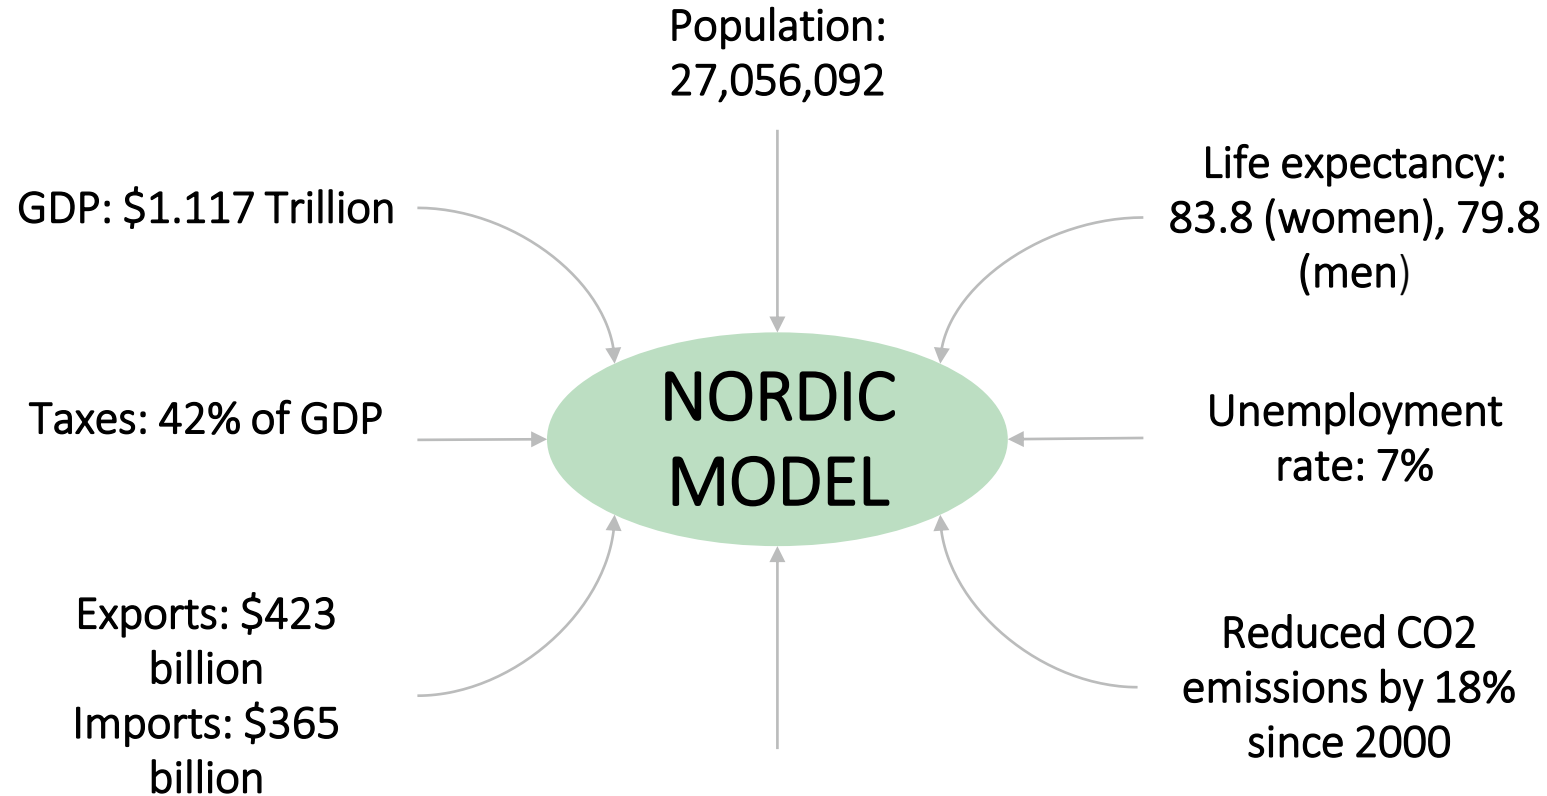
Population: 27,056,092

GDP: $1.117 Trillion

Life expectancy: 83.8 (women), 79.8 (men)

NORDIC MODEL

Taxes: 42% of GDP

Unemployment rate: 7%

Exports: $423 billion
Imports: $365 billion

Reduced CO2 emissions by 18% since 2000